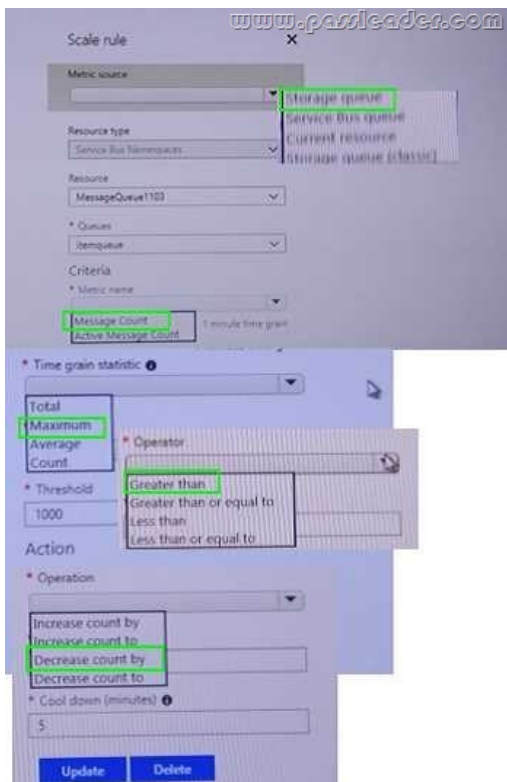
www.passleader.com

Scale rule

×

Metric source

Storage queue
Service Bus queue
Current resource
Storage queue (classic)

Resource type

Service Bus Namespaces

Resource

MessageQueue1103

* Queues

itemqueue

Criteria

* Metric name

Message Count
Active Message Count

1 minute time grain

* Time grain statistic

Total
Maximum
Average
Count

* Operator

Greater than
Greater than or equal to
Less than
Less than or equal to

* Threshold

1000

Action

* Operation

Increase count by
Increase count to
Decrease count by
Decrease count to

* Cool down (minutes)

5

Update

Delete